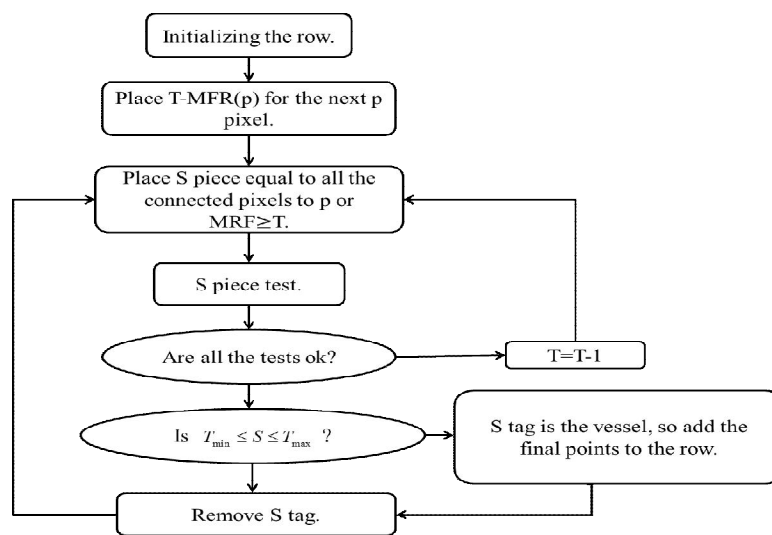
Initializing the row.

Place T-MFR(p) for the next p pixel.

Place S piece equal to all the connected pixels to p or MRF≥T.

S piece test.

Are all the tests ok?

T=T-1

Is $T_{\min} \leq S \leq T_{\max}$ ?

S tag is the vessel, so add the final points to the row.

Remove S tag.